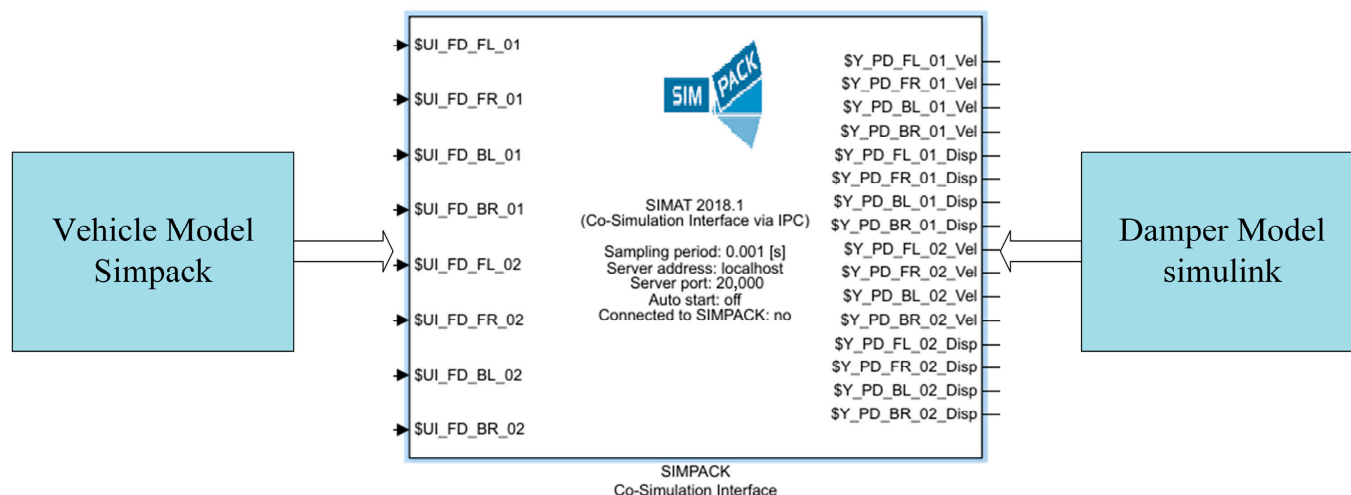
Vehicle Model
Simpack

$UI_FD_FL_01
$UI_FD_FR_01
$UI_FD_BL_01
$UI_FD_BR_01
$UI_FD_FL_02
$UI_FD_FR_02
$UI_FD_BL_02
$UI_FD_BR_02

SIM PACK

SIMAT 2018.1
(Co-Simulation Interface via IPC)

Sampling period: 0.001 [s]
Server address: localhost
Server port: 20,000
Auto start: off
Connected to SIMPACK: no

$Y_PD_FL_01_Vel
$Y_PD_FR_01_Vel
$Y_PD_BL_01_Vel
$Y_PD_BR_01_Vel
$Y_PD_FL_01_Disp
$Y_PD_FR_01_Disp
$Y_PD_BL_01_Disp
$Y_PD_BR_01_Disp
$Y_PD_FL_02_Vel
$Y_PD_FR_02_Vel
$Y_PD_BL_02_Vel
$Y_PD_BR_02_Vel
$Y_PD_FL_02_Disp
$Y_PD_FR_02_Disp
$Y_PD_BL_02_Disp
$Y_PD_BR_02_Disp

Damper Model
simulink

SIMPACK
Co-Simulation Interface